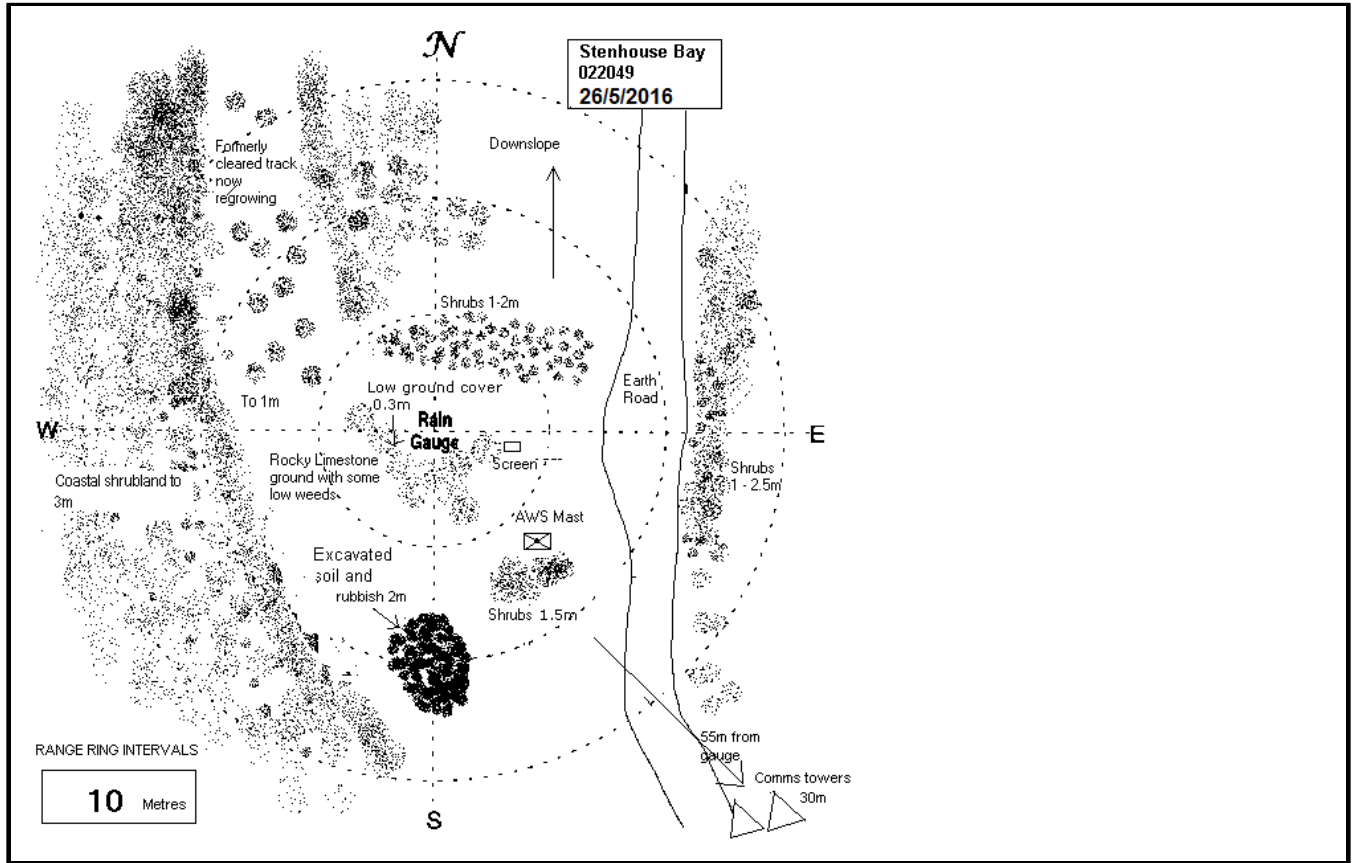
Stenhouse Bay
022049
26/5/2016

N

Formerly cleared track now regrowing

Downslope

Shrubs 1-2m

Earth Road

To 1m

Low ground cover 0.3m

W

Rain Gauge

Screen

E

Rocky Limestone ground with some low weeds

Coastal shrubland to 3m

Shrubs 1 - 2.5m

AWS Mast

Excavated soil and rubbish 2m

Shrubs 1.5m

55m from gauge

Comms towers 30m

RANGE RING INTERVALS

10 Metres

S